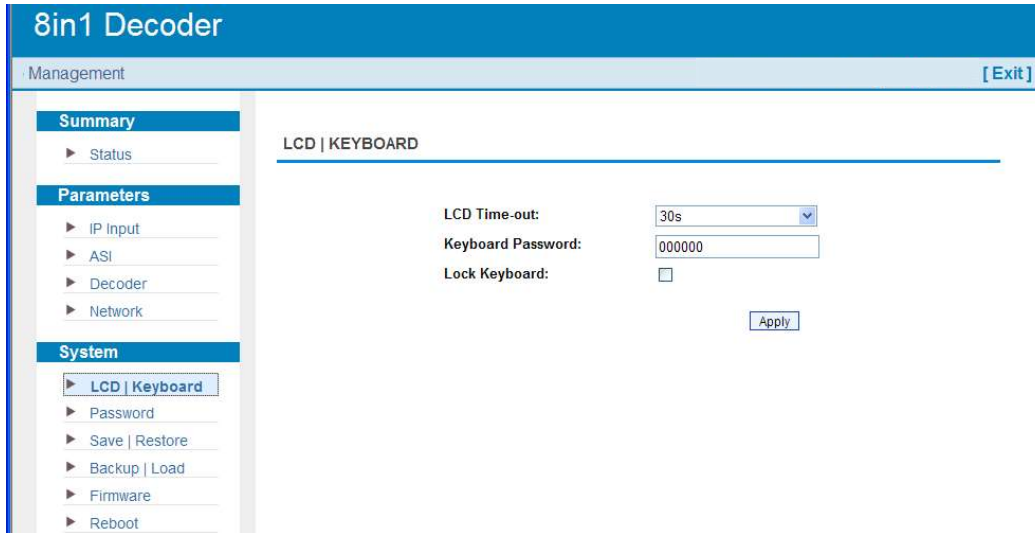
8in1 Decoder

Management

[ Exit ]

Summary

Status

Parameters

IP Input

ASI

Decoder

Network

System

LCD | Keyboard

Password

Save | Restore

Backup | Load

Firmware

Reboot

LCD | KEYBOARD

LCD Time-out: 30s

Keyboard Password: 000000

Lock Keyboard:

Apply